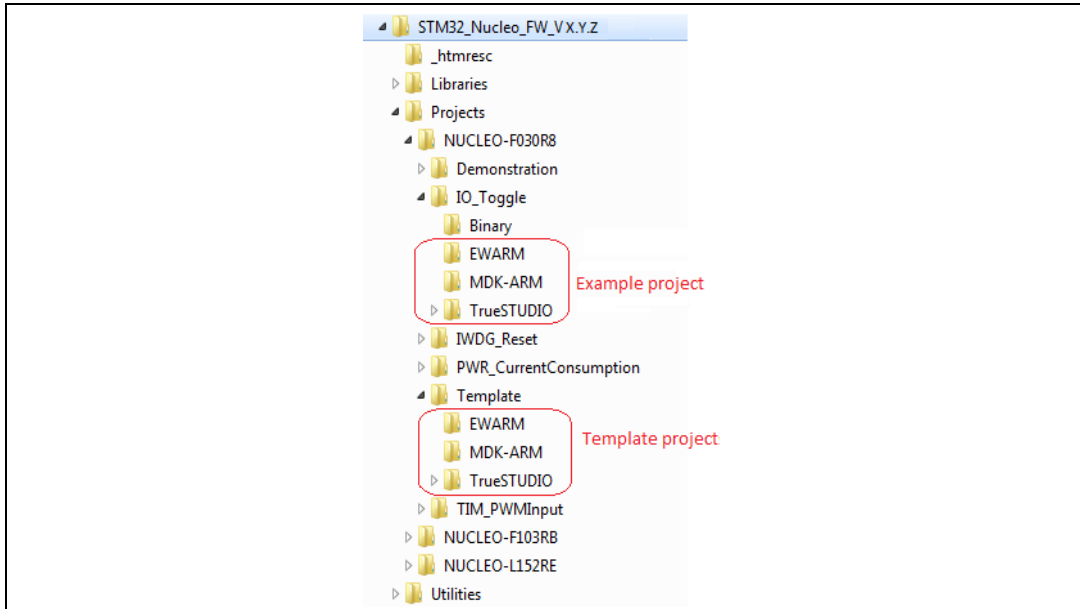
STM32_Nucleo_FW_V X.Y.Z
_htmresc
Libraries
Projects
NUCLEO-F030R8
Demonstration
IO_Toggle
Binary
EWARM
MDK-ARM
TrueSTUDIO
Example project
IWDG_Reset
PWR_CurrentConsumption
Template
EWARM
MDK-ARM
TrueSTUDIO
Template project
TIM_PWMInput
NUCLEO-F103RB
NUCLEO-L152RE
Utilities